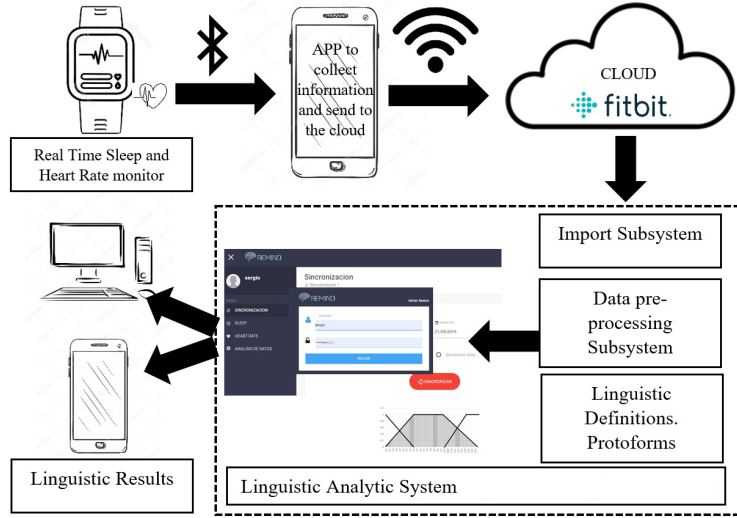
APP to collect information and send to the cloud

CLOUD

fitbit

Real Time Sleep and Heart Rate monitor

Import Subsystem

REMINO

sergio

Sincronizacion

SINCRONIZACION

SLEEP

HEART RATE

ANALISIS DE DATOS

REMINO

sergio

INICIAR

21/05/2019

SINCRONIZAR

Data pre-processing Subsystem

Linguistic Definitions. Protoforms

Linguistic Results

Linguistic Analytic System